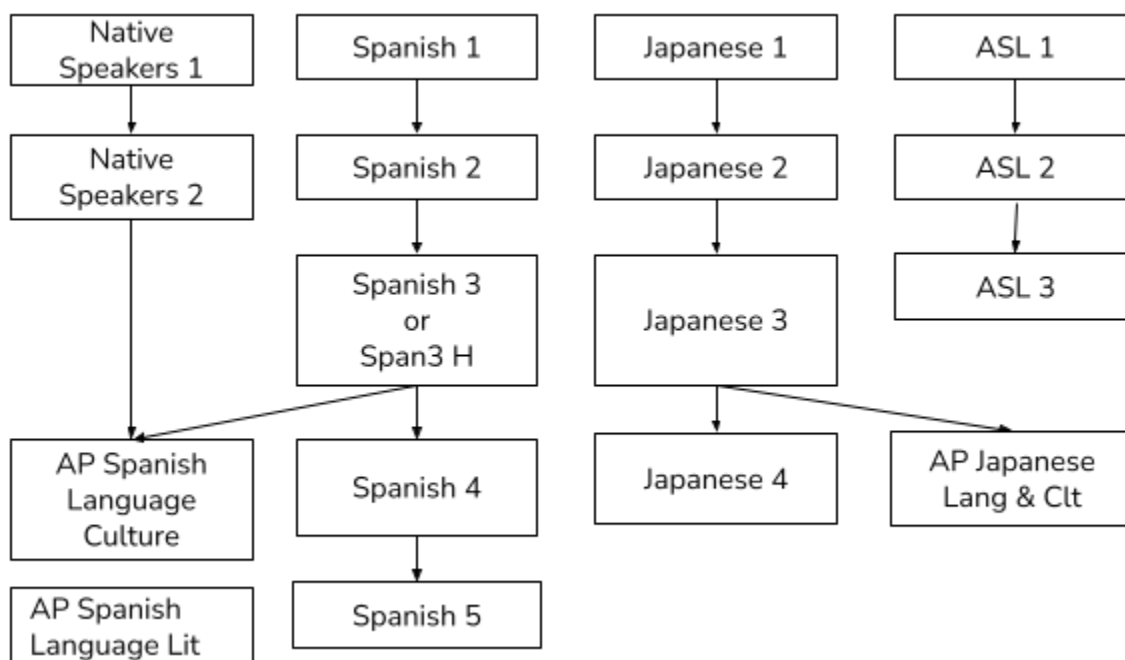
Native Speakers 1

Native Speakers 2

AP Spanish Language Culture

AP Spanish Language Lit

Spanish 1

Spanish 2

Spanish 3
or
Span3 H

Spanish 4

Spanish 5

Japanese 1

Japanese 2

Japanese 3

Japanese 4

AP Japanese Lang & Clt

ASL 1

ASL 2

ASL 3